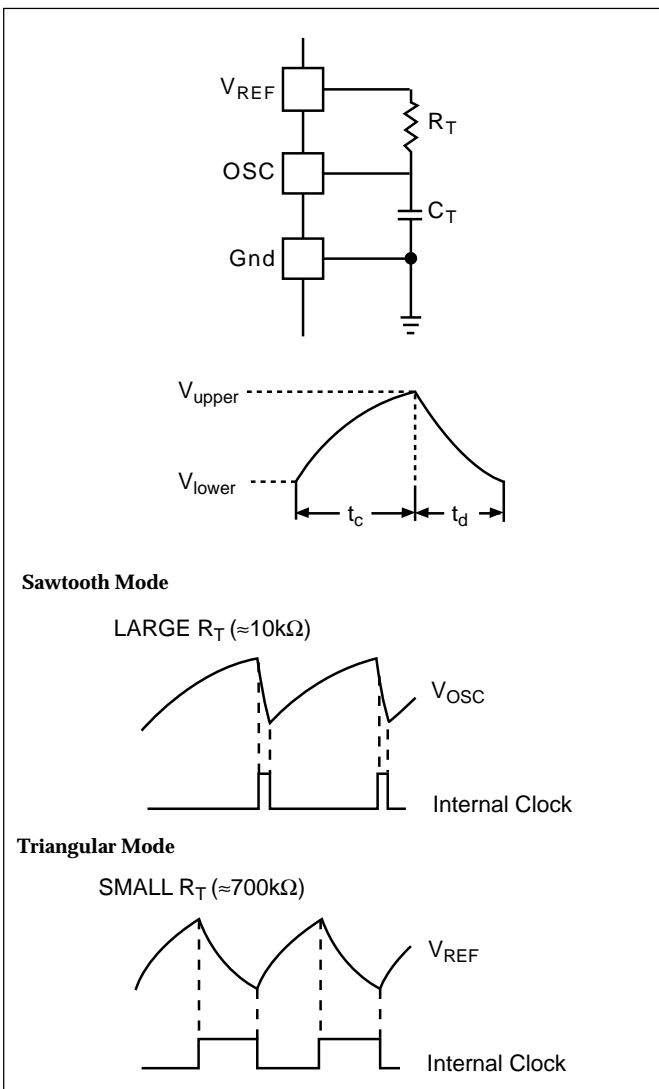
$V_{REF}$

$R_T$

OSC

$C_T$

Gnd

$V_{upper}$

$V_{lower}$

$t_c$

$t_d$

**Sawtooth Mode**

LARGE $R_T$ (≈10kΩ)

$V_{OSC}$

Internal Clock

**Triangular Mode**

SMALL $R_T$ (≈700kΩ)

$V_{REF}$

Internal Clock